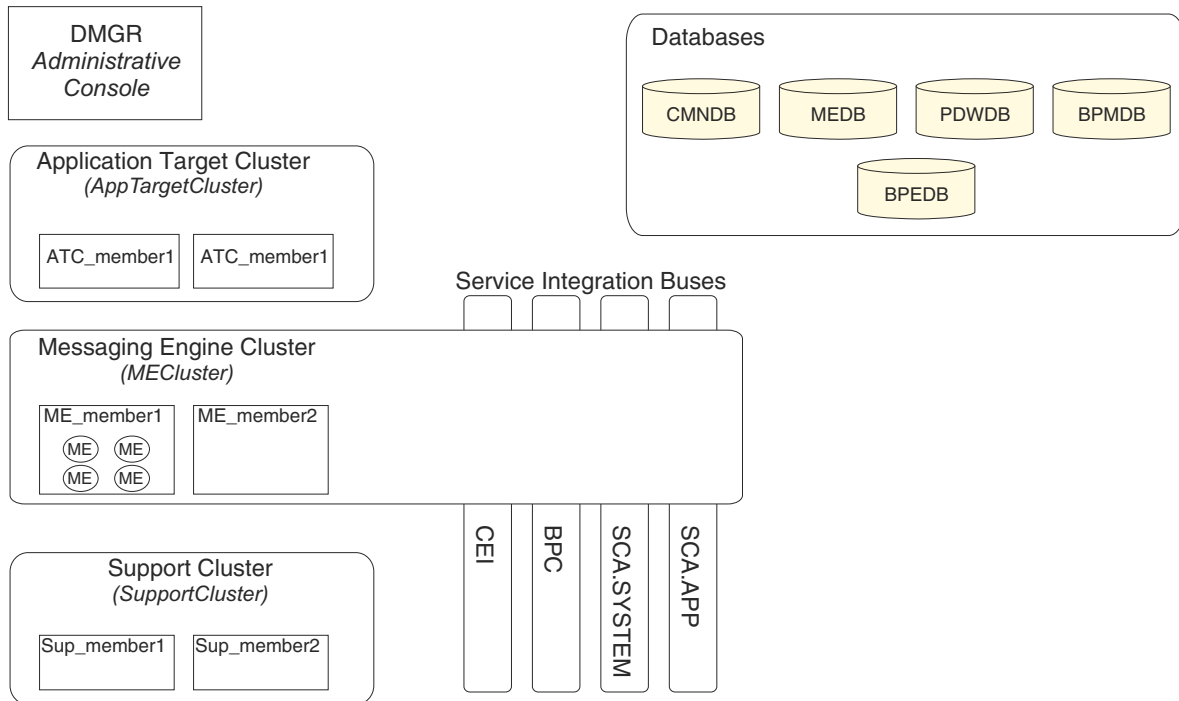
DMGR
*Administrative Console*

Databases

CMNDB

MEDB

PDWDB

BPMDB

BPEDB

Application Target Cluster
*(AppTargetCluster)*

ATC_member1

ATC_member1

Service Integration Buses

Messaging Engine Cluster
*(MECluster)*

ME_member1

ME

ME

ME

ME

ME_member2

CEI

BPC

SCA.SYSTEM

SCA.APP

Support Cluster
*(SupportCluster)*

Sup_member1

Sup_member2